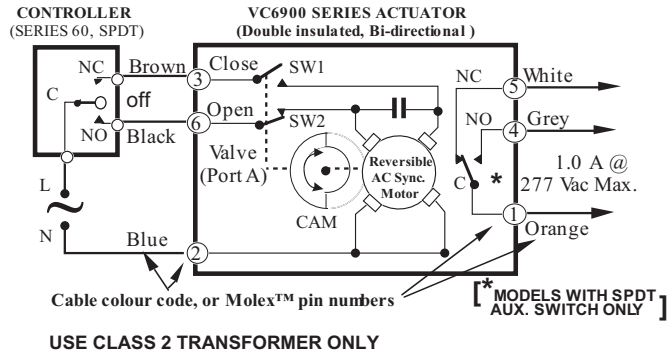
CONTROLLER
(SERIES 60, SPDT)

VC6900 SERIES ACTUATOR
(Double insulated, Bi-directional )

NC
C
off
NO
Brown
Black
3 Close
6 Open
SW1
SW2
Valve
(Port A)
CAM
Reversible
AC Sync.
Motor
L
~
N
Blue
2

NC
5 White
NO
4 Grey
C
*
1 Orange
1.0 A @
277 Vac Max.

Cable colour code, or Molex™ pin numbers

[* MODELS WITH SPDT AUX. SWITCH ONLY ]

USE CLASS 2 TRANSFORMER ONLY